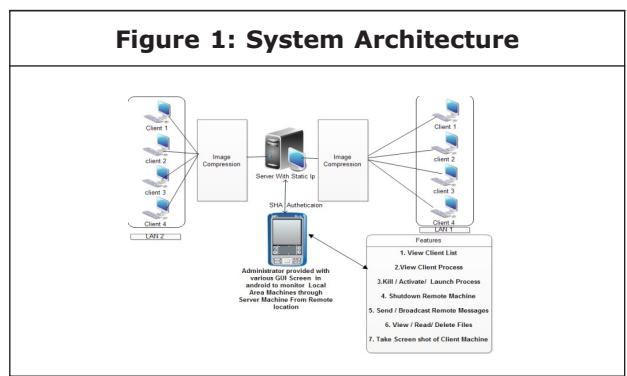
Figure 1: System Architecture

Client 1
client 2
client 3
Client 4
LAN 2

Image Compression

Server With Static Ip

Image Compression

Client 1
client 2
client 3
Client 4
LAN 1

SHA Autheticaion

Administrator provided with various GUI Screen in android to monitor Local Area Machines through Server Machine From Remote location

Features
1. View Client List
2.View Client Process
3.Kill / Activate/ Launch Process
4. Shutdown Remote Machine
5. Send / Broadcast Remote Messages
6. View / Read/ Delete Files
7. Take Screen shot of Client Machine